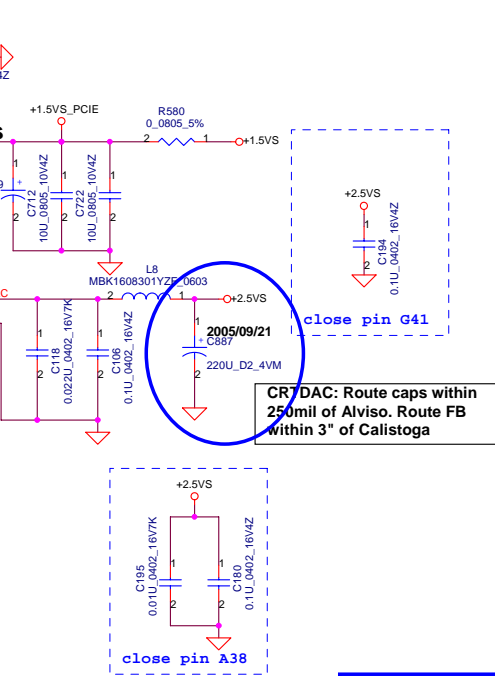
3Z

+1.5VS_PCIE

R580
0_0805_5%

2 1 +1.5VS

S

1
2
C712
10U_0805_10V4Z

1
2
C722
10U_0805_10V4Z

1
2

+2.5VS

1
2
C194
0.1U_0402_16V4Z

L8
MBK1608301YZF_0603

C

2 1 +2.5VS

1
2
C118
0.022U_0402_16V7K

1
2
C106
0.1U_0402_16V4Z

2005/09/21

1
2
C887
220U_D2_4VM

close pin G41

CRTDAC: Route caps within 250mil of Alviso. Route FB within 3" of Calistoga

+2.5VS

1
2
C195
0.01U_0402_16V7K

1
2
C180
0.1U_0402_16V4Z

close pin A38